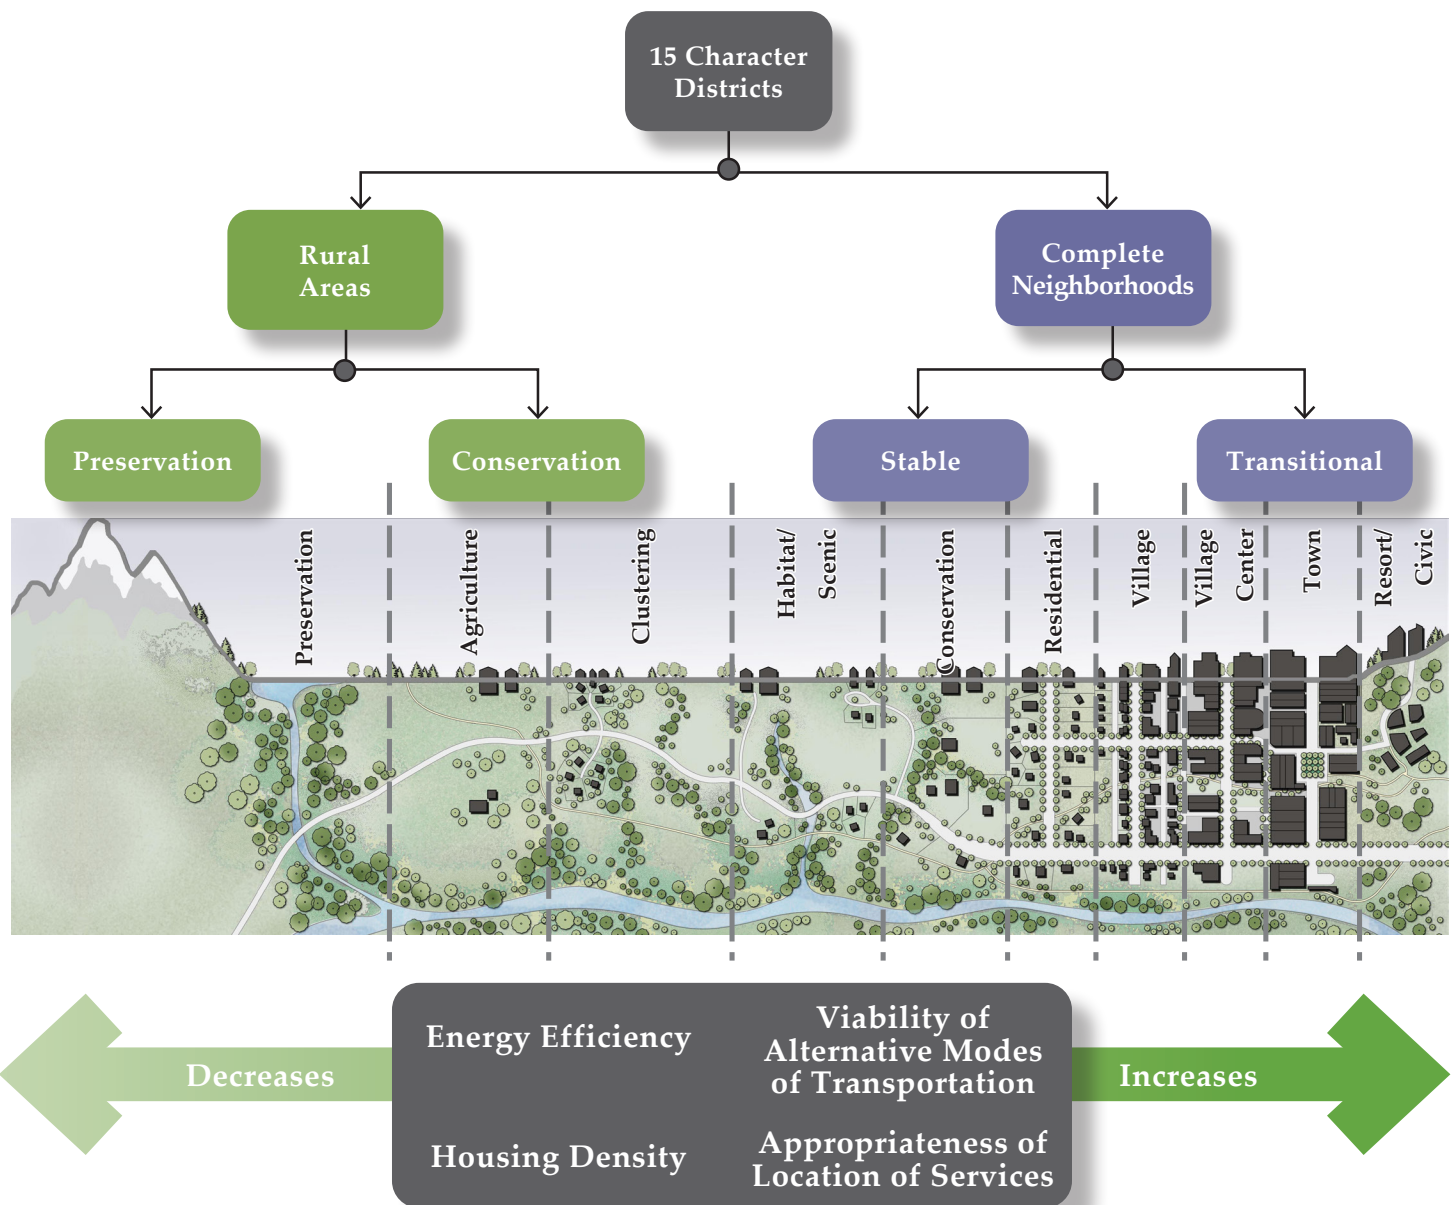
15 Character Districts

Rural Areas

Complete Neighborhoods

Preservation

Conservation

Stable

Transitional

Preservation

Agriculture

Clustering

Habitat/ Scenic

Conservation

Residential

Village

Village Center

Town

Resort/ Civic

Decreases

Energy Efficiency

Viability of Alternative Modes of Transportation

Housing Density

Appropriateness of Location of Services

Increases